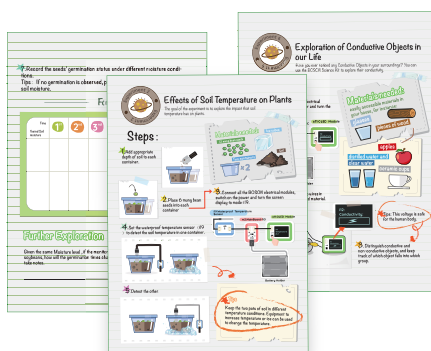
4 Record the seeds' germination status under different moisture conditions.

Tips: If no germination is observed, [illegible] soil moisture.

Fo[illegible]

| Time | 1 | 2 | 3 |
|---|---|---|---|
| Seed/Soil moisture | | | |

Further Exploration

Given the same Moisture level, if the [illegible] sunlightness, how will the germination times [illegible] take notes.

Exploration of Conductive Objects in our Life

Have you ever noticed any Conductive Objects in your surroundings? You can use the BOSON Science Kit to explore their conductivity.

Materials needed:

easily accessible materials in your home, for example:

apples

distilled water and clean water

Effects of Soil Temperature on Plants

The goal of the experiment is to explore the impact that soil temperature has on plants.

Steps:

Materials needed:

×2

1 Add appropriate depth of soil to each container.

2 Place 5 mung bean seeds into each container

3 Connect all the BOSON electrical modules, switch on the power and turn the screen display to mode 1(T)

4 Set the waterproof temperature sensor (T) to detect the soil temperature in one container.

5 Detect the other

Keep the two pots of soil in different temperature conditions. (Equipment to increase temperature or ice can be used to change the temperature.)

Tips: This voltage is safe for the human body.

5 Distinguish conductive and non-conductive objects, and keep track of which object falls into which group.

Conductivity